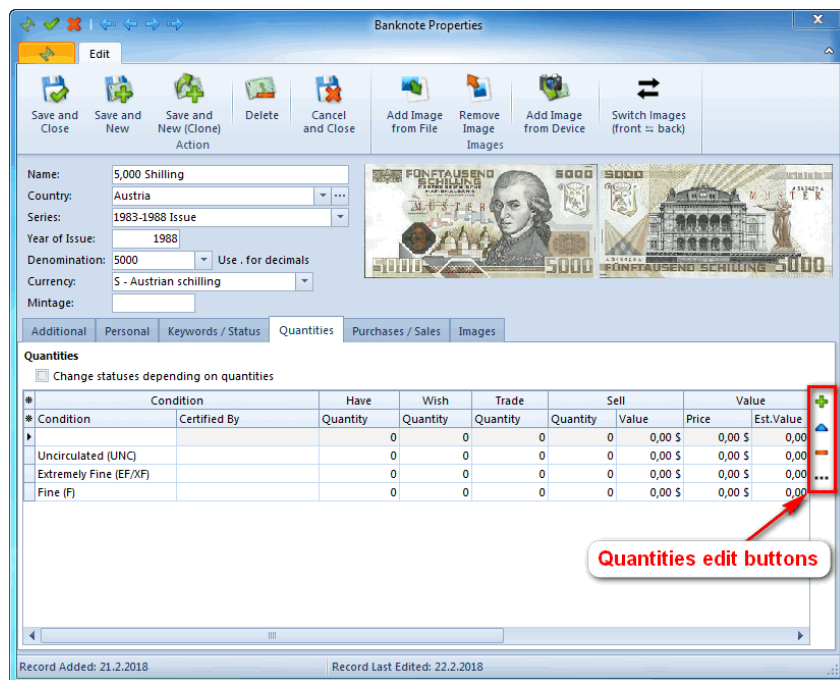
Banknote Properties

Edit

Save and Close
Save and New
Save and New (Clone)
Delete
Cancel and Close
Action
Add Image from File
Remove Image
Add Image from Device
Images
Switch Images (front ⇆ back)

Name: 5,000 Shilling
Country: Austria
Series: 1983-1988 Issue
Year of Issue: 1988
Denomination: 5000 Use . for decimals
Currency: S - Austrian schilling
Mintage:

FÜNFTAUSEND SCHILLING 5000 MUSTER 5000
5000 MUSTER FÜNFTAUSEND SCHILLING 5000

Additional | Personal | Keywords / Status | Quantities | Purchases / Sales | Images

Quantities
Change statuses depending on quantities

| Condition | | Have | Wish | Trade | Sell | | Value | |
|---|---|---|---|---|---|---|---|---|
| Condition | Certified By | Quantity | Quantity | Quantity | Quantity | Value | Price | Est.Value |
| | | 0 | 0 | 0 | 0 | 0,00 $ | 0,00 $ | 0,00 |
| Uncirculated (UNC) | | 0 | 0 | 0 | 0 | 0,00 $ | 0,00 $ | 0,00 |
| Extremely Fine (EF/XF) | | 0 | 0 | 0 | 0 | 0,00 $ | 0,00 $ | 0,00 |
| Fine (F) | | 0 | 0 | 0 | 0 | 0,00 $ | 0,00 $ | 0,00 |

Quantities edit buttons

Record Added: 21.2.2018
Record Last Edited: 22.2.2018